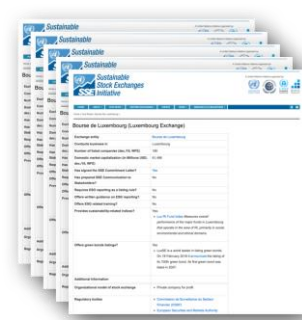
Sustainable
Sustainable
Sustainable
Sustainable
Sustainable Stock Exchanges Initiative
Bourse de Luxembourg (Luxembourg Exchange)
Exchange entity: Bourse de Luxembourg
Country/ies located in: Luxembourg
Number of listed companies (Oct. 15, WFE): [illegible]
Domestic market capitalization (in Millions USD, Oct. 15, WFE): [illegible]
Has signed the SSE Commitment Letter? Yes
Has proposed SSE Communication to Stakeholders? Yes
Requires ESG reporting as a listing rule? No
Offers written guidance on ESG reporting? No
Offers ESG related training? No
Provides sustainability-related indices? Yes
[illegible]
Offers green bonds listings? Yes
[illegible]
Additional Information
Organizational model of stock exchange: Private company for profit
Regulatory bodies: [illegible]